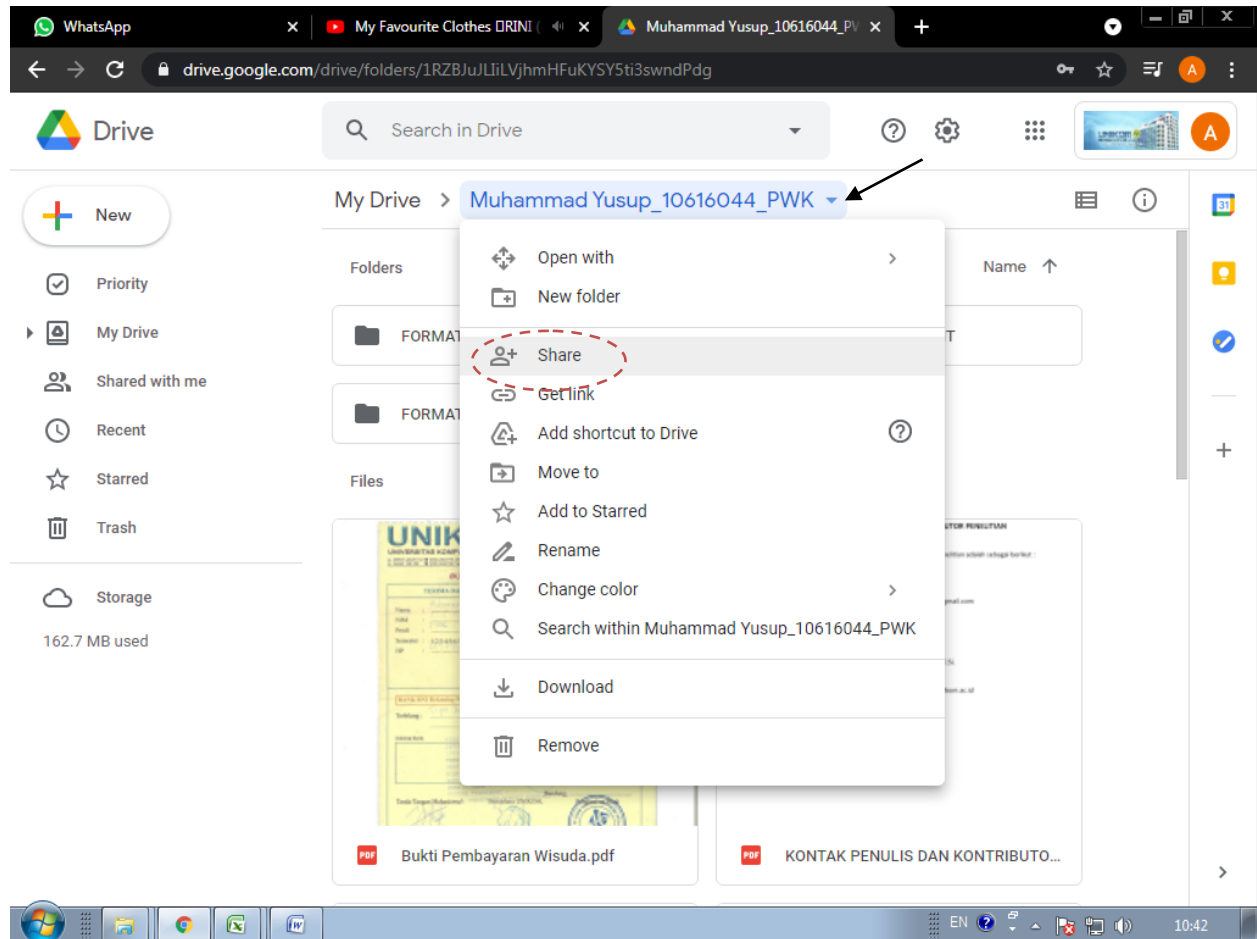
WhatsApp
My Favourite Clothes ⎕RINI (
Muhammad Yusup_10616044_PV
drive.google.com/drive/folders/1RZBJuJLIiLVjhmHFuKYSY5ti3swndPdg

Drive
Search in Drive

New
Priority
My Drive
Shared with me
Recent
Starred
Trash
Storage
162.7 MB used

My Drive > Muhammad Yusup_10616044_PWK

Folders
Name
FORMAT
FORMAT
Files

Open with
New folder
Share
Get link
Add shortcut to Drive
Move to
Add to Starred
Rename
Change color
Search within Muhammad Yusup_10616044_PWK
Download
Remove

UNIK
Bukti Pembayaran Wisuda.pdf
KONTAK PENULIS DAN KONTRIBUTO...

EN
10:42